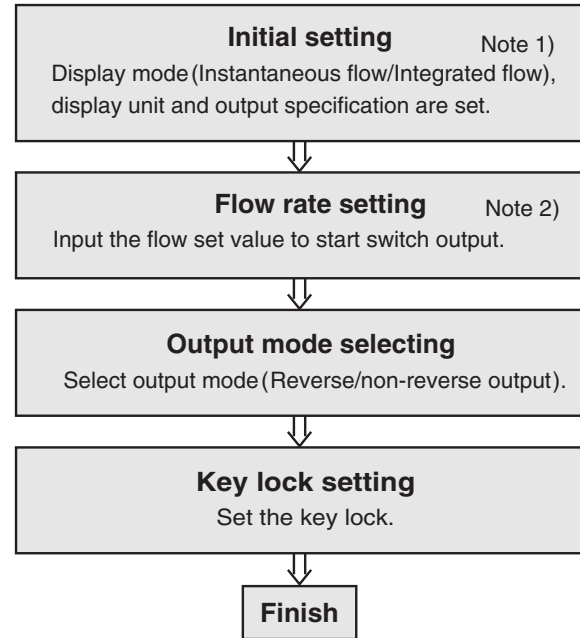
Initial setting
Note 1)
Display mode (Instantaneous flow/Integrated flow), display unit and output specification are set.

Flow rate setting
Note 2)
Input the flow set value to start switch output.

Output mode selecting
Select output mode (Reverse/non-reverse output).

Key lock setting
Set the key lock.

Finish